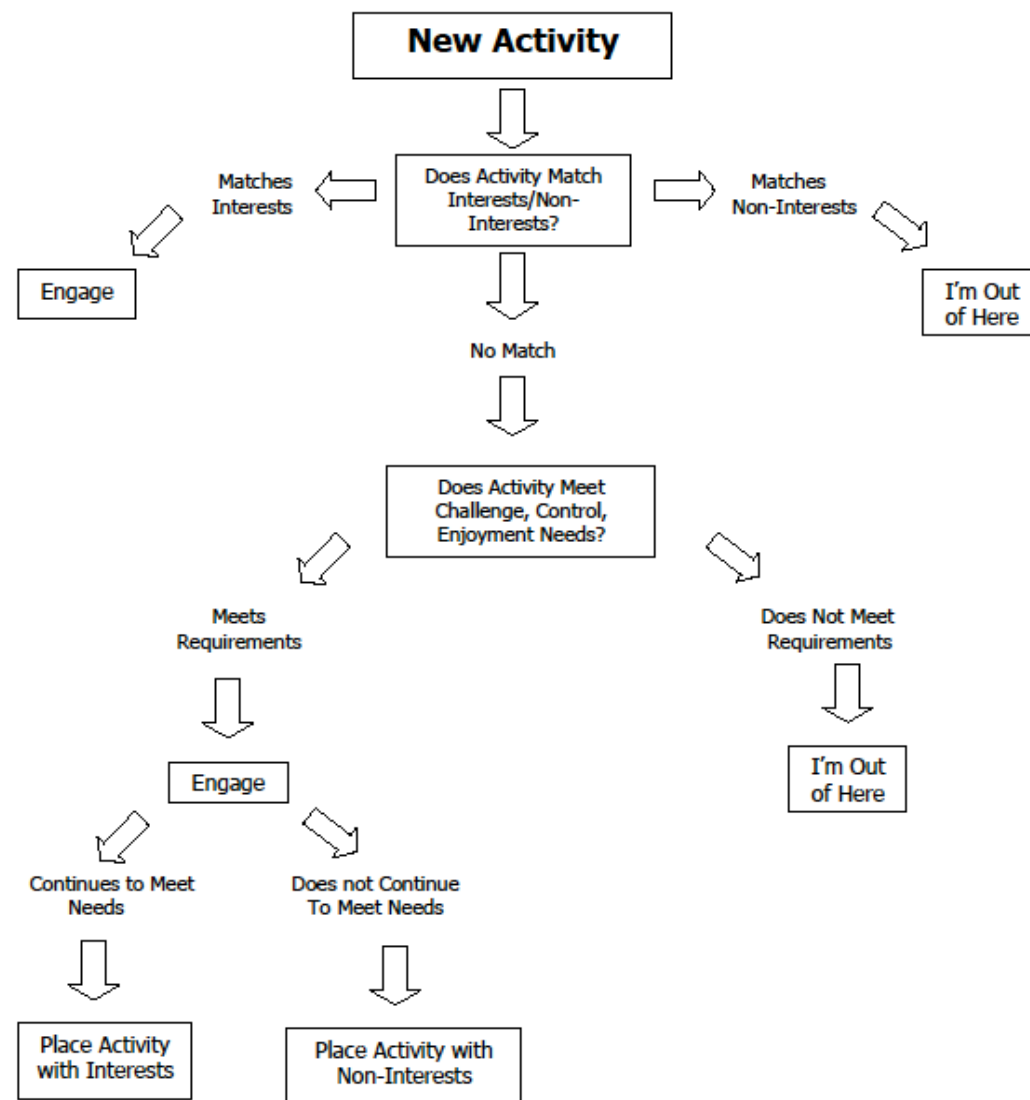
New Activity

Does Activity Match Interests/Non-Interests?

Matches Interests

Engage

Matches Non-Interests

I'm Out of Here

No Match

Does Activity Meet Challenge, Control, Enjoyment Needs?

Meets Requirements

Engage

Does Not Meet Requirements

I'm Out of Here

Continues to Meet Needs

Place Activity with Interests

Does not Continue To Meet Needs

Place Activity with Non-Interests